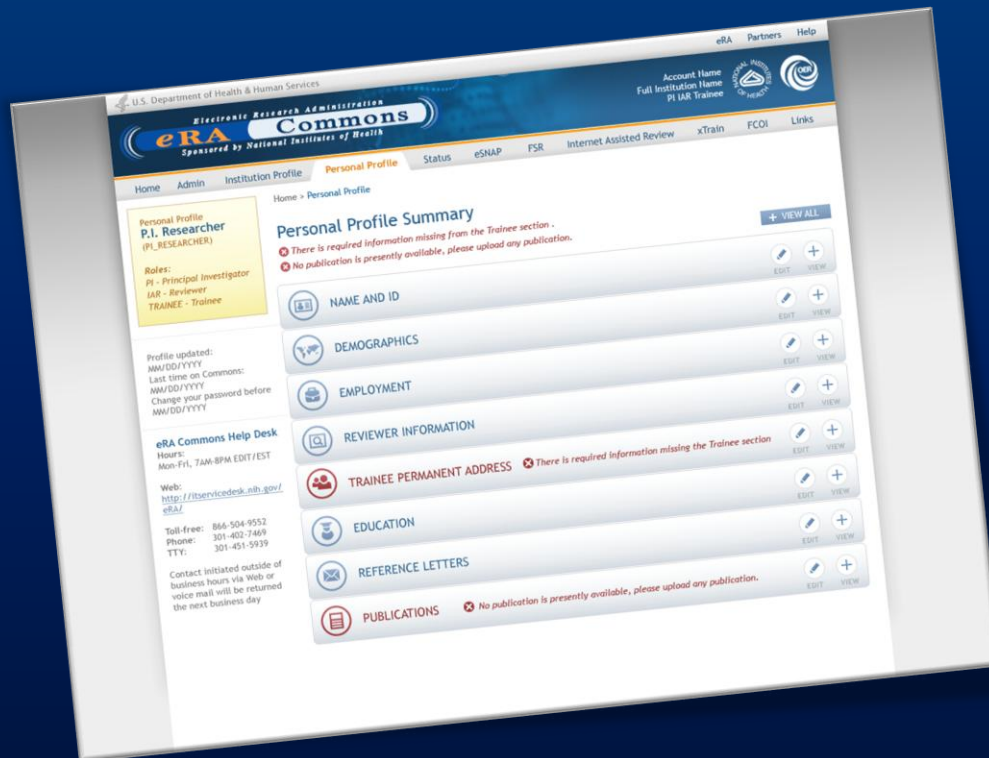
eRA Partners Help

U.S. Department of Health & Human Services

Electronic Research Administration
eRA Commons
Sponsored by National Institutes of Health

Account Name
Full Institution Name
PI IAR Trainee

NATIONAL INSTITUTES OF HEALTH

OER

Home Admin Institution Profile Personal Profile Status eSNAP FSR Internet Assisted Review xTrain FCOI Links

Personal Profile
P.I. Researcher
(PI_RESEARCHER)

Roles:
PI - Principal Investigator
IAR - Reviewer
TRAINEE - Trainee

Profile updated:
MM/DD/YYYY
Last time on Commons:
MM/DD/YYYY
Change your password before
MM/DD/YYYY

eRA Commons Help Desk
Hours:
Mon-Fri, 7AM-8PM EDT/EST

Web:
http://itservicedesk.nih.gov/eRA/

Toll-free: 866-504-9552
Phone: 301-402-7469
TTY: 301-451-5939

Contact initiated outside of business hours via Web or voice mail will be returned the next business day

Home > Personal Profile

Personal Profile Summary
There is required information missing from the Trainee section .
No publication is presently available, please upload any publication.

+ VIEW ALL

EDIT VIEW

NAME AND ID
EDIT VIEW

DEMOGRAPHICS
EDIT VIEW

EMPLOYMENT
EDIT VIEW

REVIEWER INFORMATION
EDIT VIEW

TRAINEE PERMANENT ADDRESS There is required information missing the Trainee section
EDIT VIEW

EDUCATION
EDIT VIEW

REFERENCE LETTERS
EDIT VIEW

PUBLICATIONS No publication is presently available, please upload any publication.